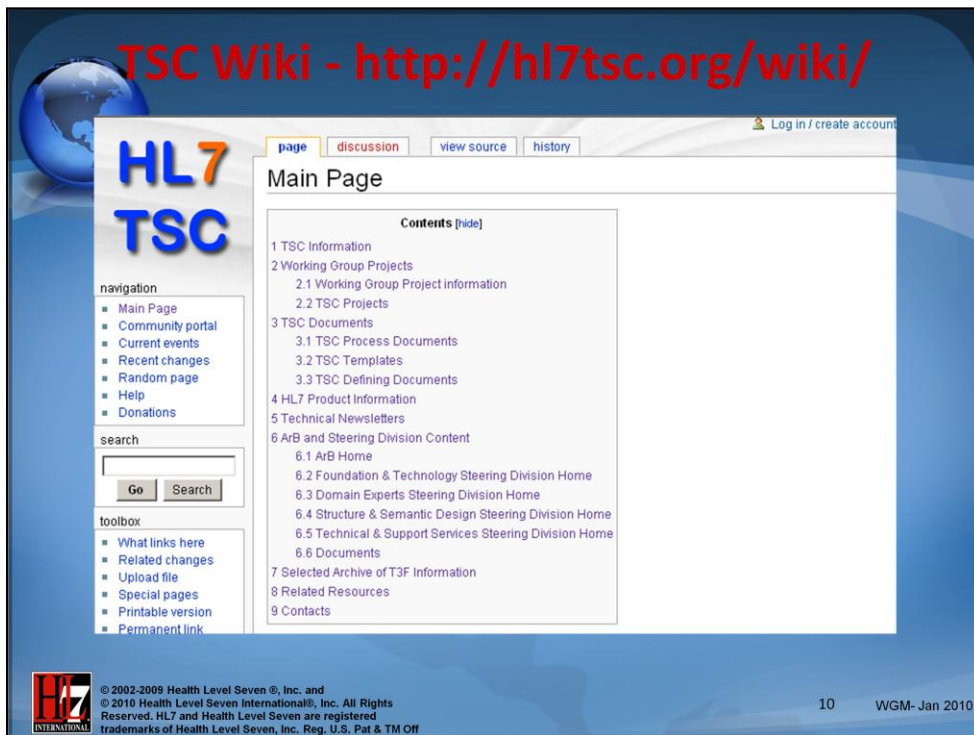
TSC Wiki - http://hl7tsc.org/wiki/

HL7
TSC

page | discussion | view source | history

Log in / create account

Main Page

navigation
- Main Page
- Community portal
- Current events
- Recent changes
- Random page
- Help
- Donations

search

Go | Search

toolbox
- What links here
- Related changes
- Upload file
- Special pages
- Printable version
- Permanent link

Contents [hide]
1 TSC Information
2 Working Group Projects
2.1 Working Group Project information
2.2 TSC Projects
3 TSC Documents
3.1 TSC Process Documents
3.2 TSC Templates
3.3 TSC Defining Documents
4 HL7 Product Information
5 Technical Newsletters
6 ArB and Steering Division Content
6.1 ArB Home
6.2 Foundation & Technology Steering Division Home
6.3 Domain Experts Steering Division Home
6.4 Structure & Semantic Design Steering Division Home
6.5 Technical & Support Services Steering Division Home
6.6 Documents
7 Selected Archive of T3F Information
8 Related Resources
9 Contacts

HL7 INTERNATIONAL

© 2002-2009 Health Level Seven ®, Inc. and © 2010 Health Level Seven International®, Inc. All Rights Reserved. HL7 and Health Level Seven are registered trademarks of Health Level Seven, Inc. Reg. U.S. Pat & TM Off

10

WGM- Jan 2010